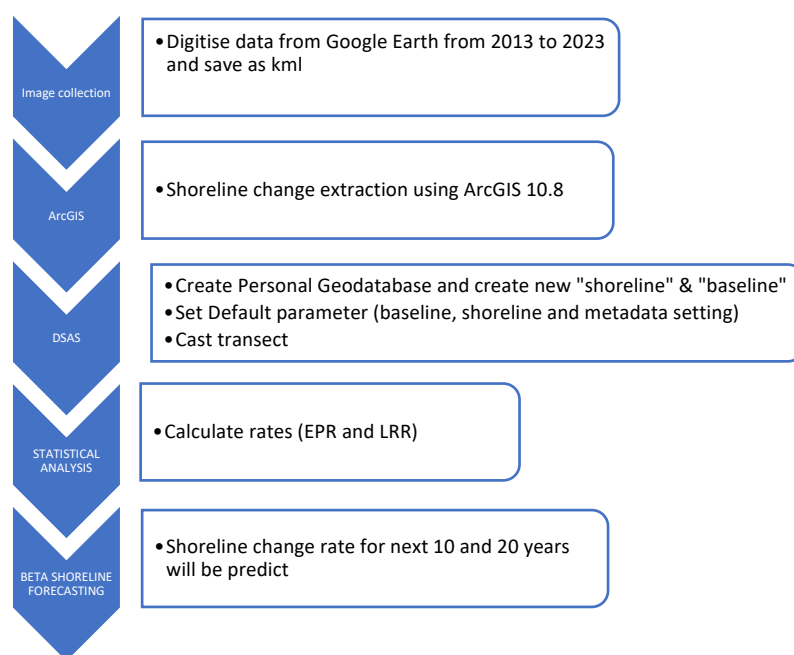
Image collection

• Digitise data from Google Earth from 2013 to 2023 and save as kml

ArcGIS

• Shoreline change extraction using ArcGIS 10.8

DSAS

• Create Personal Geodatabase and create new "shoreline" & "baseline"
• Set Default parameter (baseline, shoreline and metadata setting)
• Cast transect

STATISTICAL ANALYSIS

• Calculate rates (EPR and LRR)

BETA SHORELINE FORECASTING

• Shoreline change rate for next 10 and 20 years will be predict